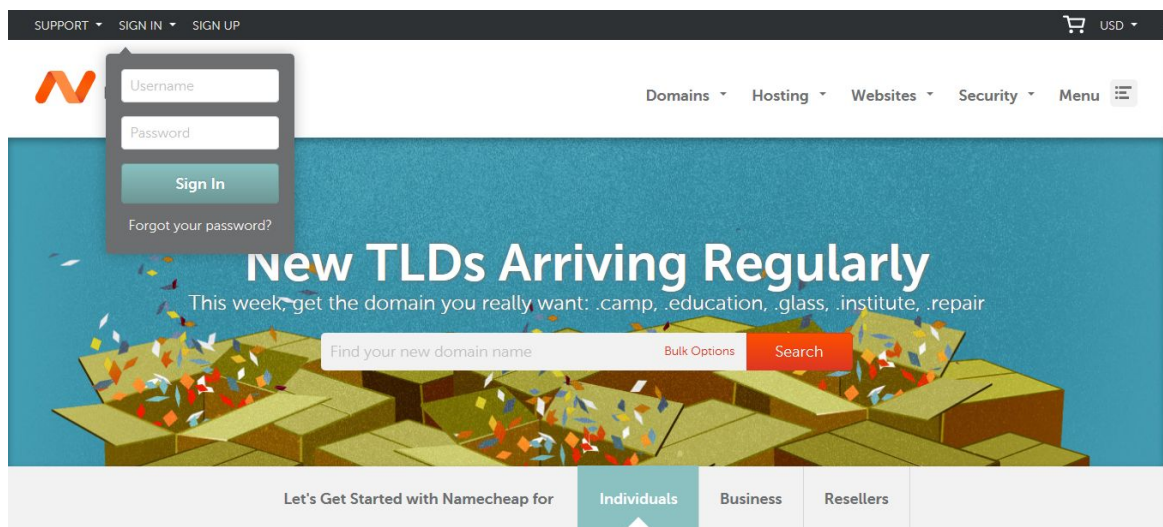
SUPPORT SIGN IN SIGN UP

USD

Username

Password

Sign In

Forgot your password?

Domains Hosting Websites Security Menu

New TLDs Arriving Regularly

This week, get the domain you really want: .camp, .education, .glass, .institute, .repair

Find your new domain name

Bulk Options

Search

Let's Get Started with Namecheap for

Individuals

Business

Resellers